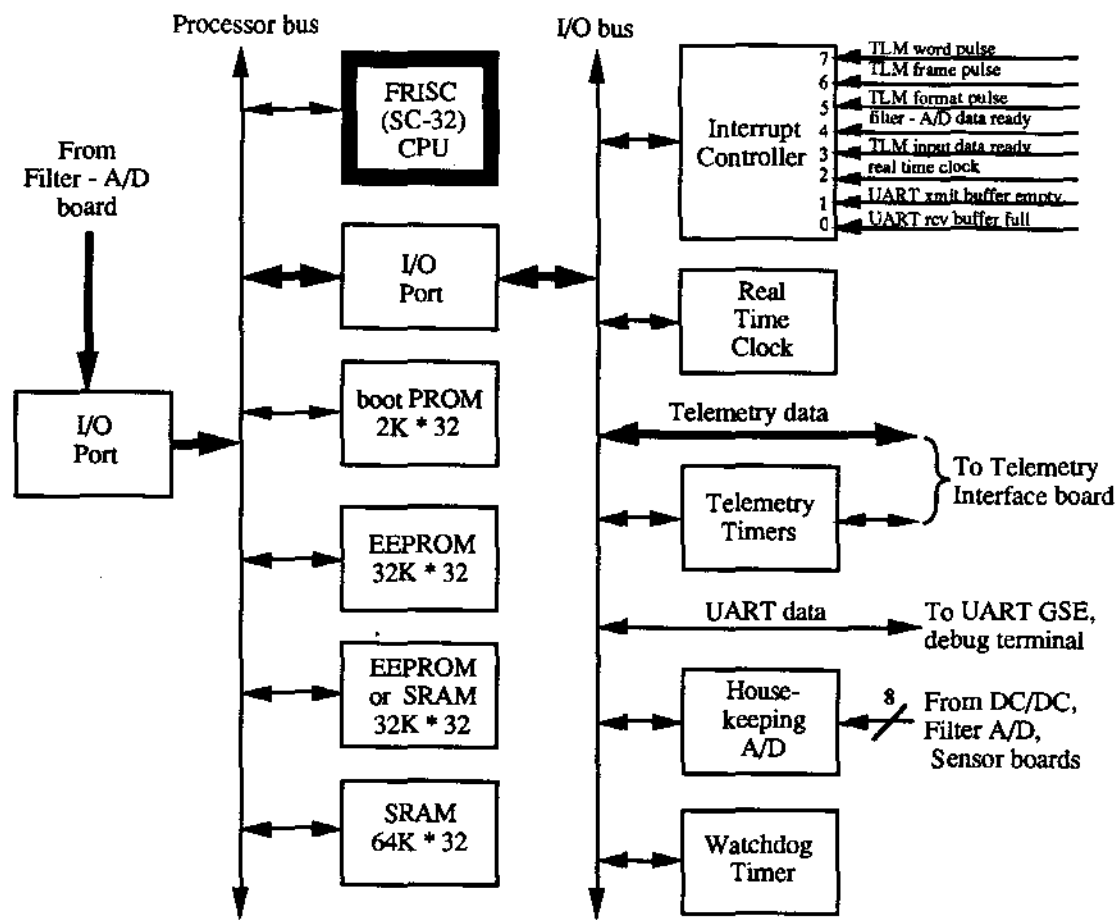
Processor bus

I/O bus

FRISC (SC-32) CPU

Interrupt Controller

7 TLM word pulse
6 TLM frame pulse
5 TLM format pulse
4 filter - A/D data ready
3 TLM input data ready
2 real time clock
1 UART xmit buffer empty
0 UART rcv buffer full

From Filter - A/D board

I/O Port

Real Time Clock

I/O Port

boot PROM 2K * 32

Telemetry data

To Telemetry Interface board

Telemetry Timers

EEPROM 32K * 32

UART data

To UART GSE, debug terminal

EEPROM or SRAM 32K * 32

House-keeping A/D

8

From DC/DC, Filter A/D, Sensor boards

SRAM 64K * 32

Watchdog Timer